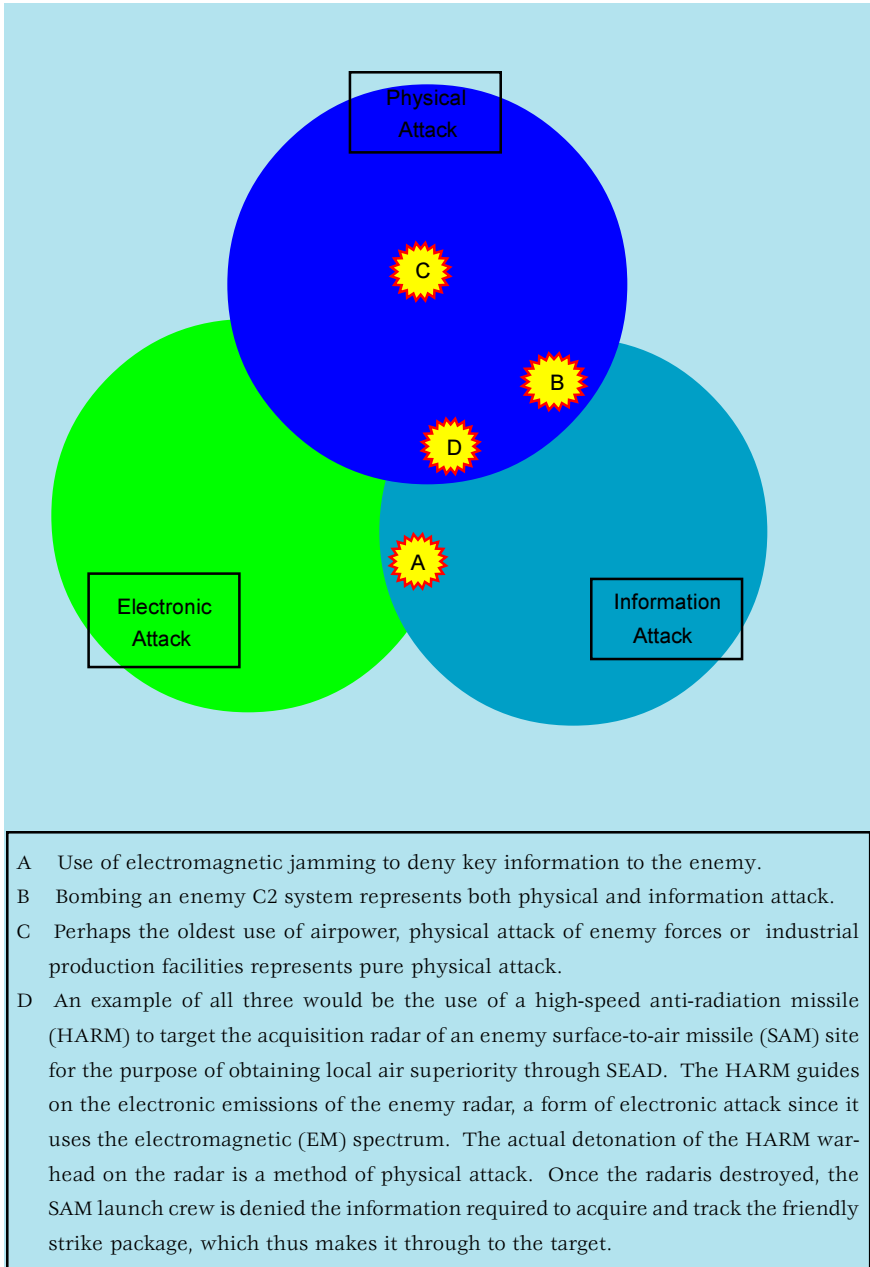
Physical Attack

C

B

D

A

Electronic Attack

Information Attack

A Use of electromagnetic jamming to deny key information to the enemy.

B Bombing an enemy C2 system represents both physical and information attack.

C Perhaps the oldest use of airpower, physical attack of enemy forces or industrial production facilities represents pure physical attack.

D An example of all three would be the use of a high-speed anti-radiation missile (HARM) to target the acquisition radar of an enemy surface-to-air missile (SAM) site for the purpose of obtaining local air superiority through SEAD. The HARM guides on the electronic emissions of the enemy radar, a form of electronic attack since it uses the electromagnetic (EM) spectrum. The actual detonation of the HARM warhead on the radar is a method of physical attack. Once the radaris destroyed, the SAM launch crew is denied the information required to acquire and track the friendly strike package, which thus makes it through to the target.